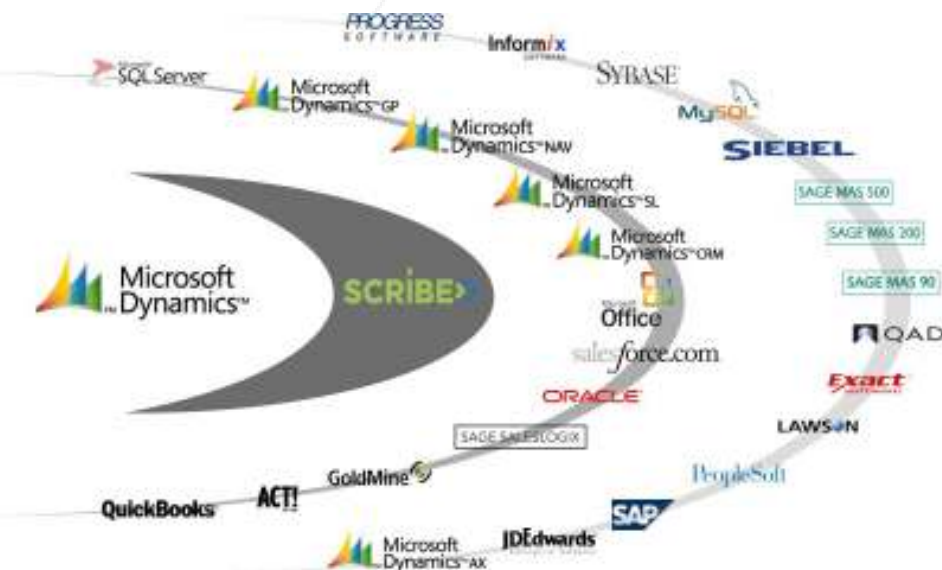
PROGRESS SOFTWARE

Informix SOFTWARE

SQL Server

Microsoft Dynamics GP

SYBASE

MySQL

Microsoft Dynamics NAV

SIEBEL

Microsoft Dynamics SL

SAGE MAS 500

Microsoft Dynamics CRM

SAGE MAS 200

Microsoft Dynamics

SCRIBE

SAGE MAS 90

Microsoft Office

QAD

salesforce.com

ORACLE

Exact

SAGE SALESLOGIX

LAWSON

PeopleSoft

GoldMine

ACT!

QuickBooks

SAP

JDEdwards

Microsoft Dynamics AX